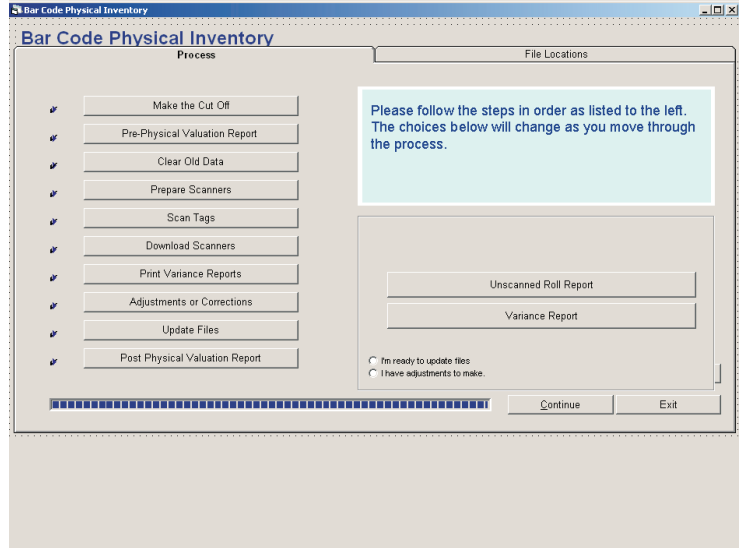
Bar Code Physical Inventory

Bar Code Physical Inventory

Process

File Locations

Make the Cut Off

Pre-Physical Valuation Report

Clear Old Data

Prepare Scanners

Scan Tags

Download Scanners

Print Variance Reports

Adjustments or Corrections

Update Files

Post Physical Valuation Report

Please follow the steps in order as listed to the left. The choices below will change as you move through the process.

Unscanned Roll Report

Variance Report

I'm ready to update files

I have adjustments to make.

Continue

Exit